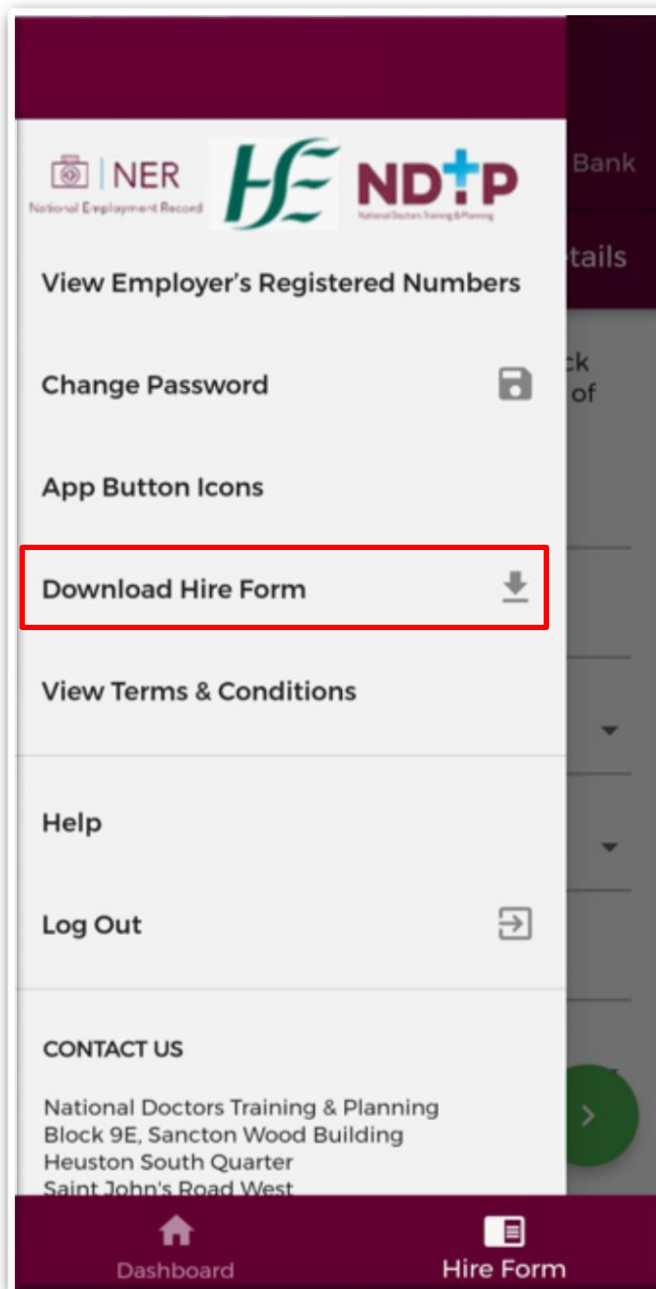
NER
National Employment Record
HSE
NDTP
National Doctors Training & Planning
Bank
tails
ck
of

View Employer's Registered Numbers

Change Password

App Button Icons

Download Hire Form

View Terms & Conditions

Help

Log Out

CONTACT US

National Doctors Training & Planning
Block 9E, Sancton Wood Building
Heuston South Quarter
Saint John's Road West

Dashboard
Hire Form